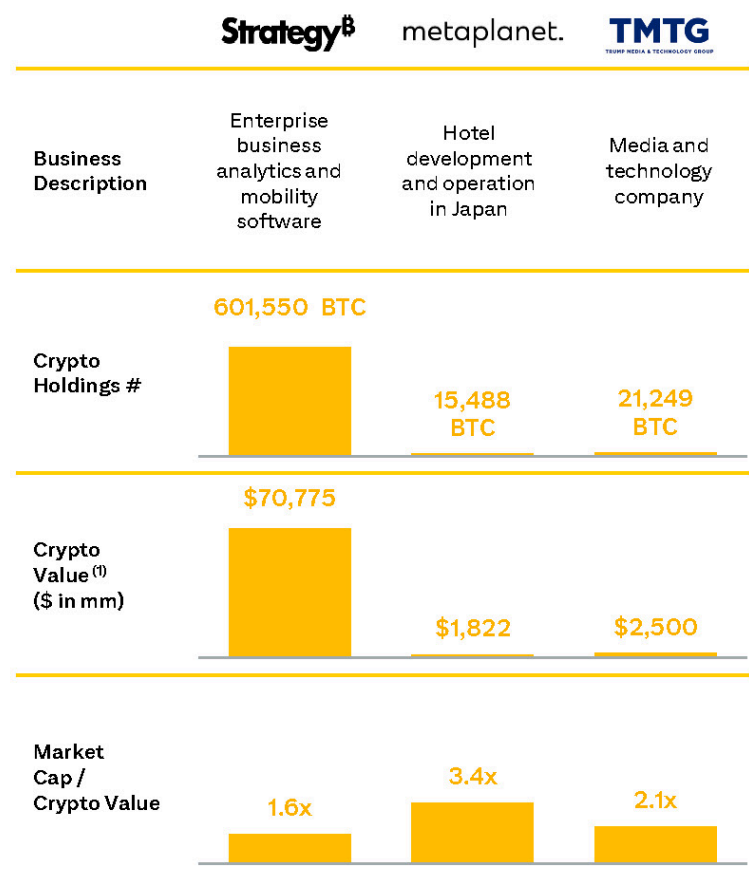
Strategy₿ metaplanet. TMTG TRUMP MEDIA & TECHNOLOGY GROUP

| | Strategy₿ | metaplanet. | TMTG |
|---|---|---|---|
| Business Description | Enterprise business analytics and mobility software | Hotel development and operation in Japan | Media and technology company |
| Crypto Holdings # | 601,550 BTC | 15,488 BTC | 21,249 BTC |
| Crypto Value $^{(1)}$ ($ in mm) | $70,775 | $1,822 | $2,500 |
| Market Cap / Crypto Value | 1.6x | 3.4x | 2.1x |